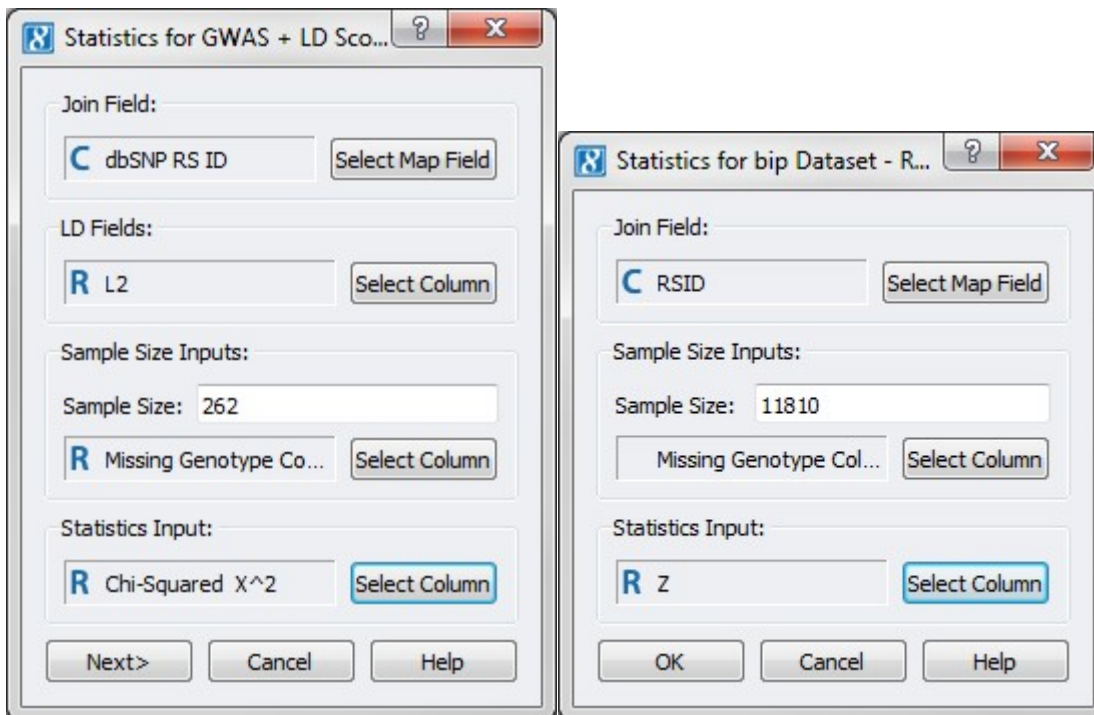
Statistics for GWAS + LD Sco... ? X

Join Field:

C dbSNP RS ID Select Map Field

LD Fields:

R L2 Select Column

Sample Size Inputs:

Sample Size: 262

R Missing Genotype Co... Select Column

Statistics Input:

R Chi-Squared X^2 Select Column

Next> Cancel Help

Statistics for bip Dataset - R... ? X

Join Field:

C RSID Select Map Field

Sample Size Inputs:

Sample Size: 11810

Missing Genotype Col... Select Column

Statistics Input:

R Z Select Column

OK Cancel Help